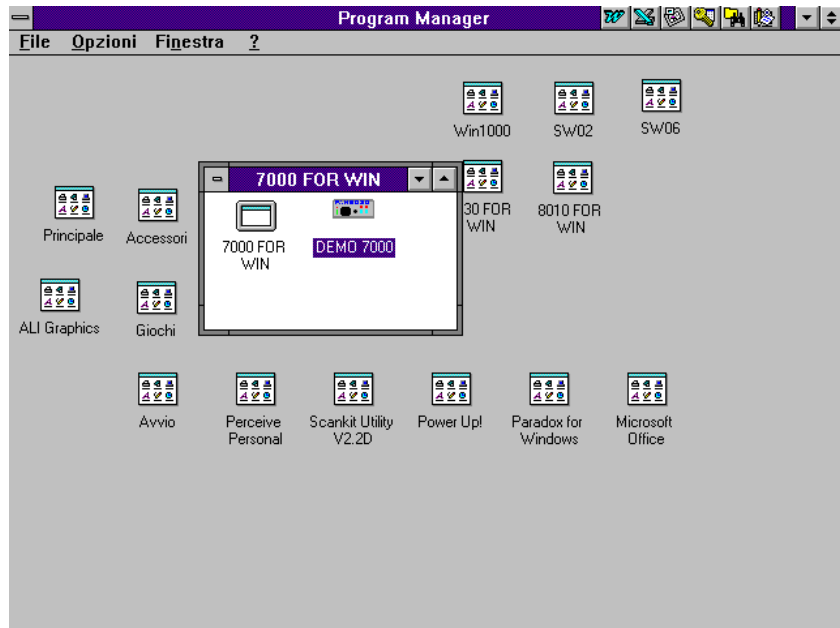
Program Manager

File Opzioni Finestra ?

Win1000

SW02

SW06

7000 FOR WIN

7000 FOR WIN

DEMO 7000

30 FOR WIN

8010 FOR WIN

Principale

Accessori

ALI Graphics

Giochi

Avvio

Perceive Personal

Scankit Utility V2.2D

Power Up!

Paradox for Windows

Microsoft Office